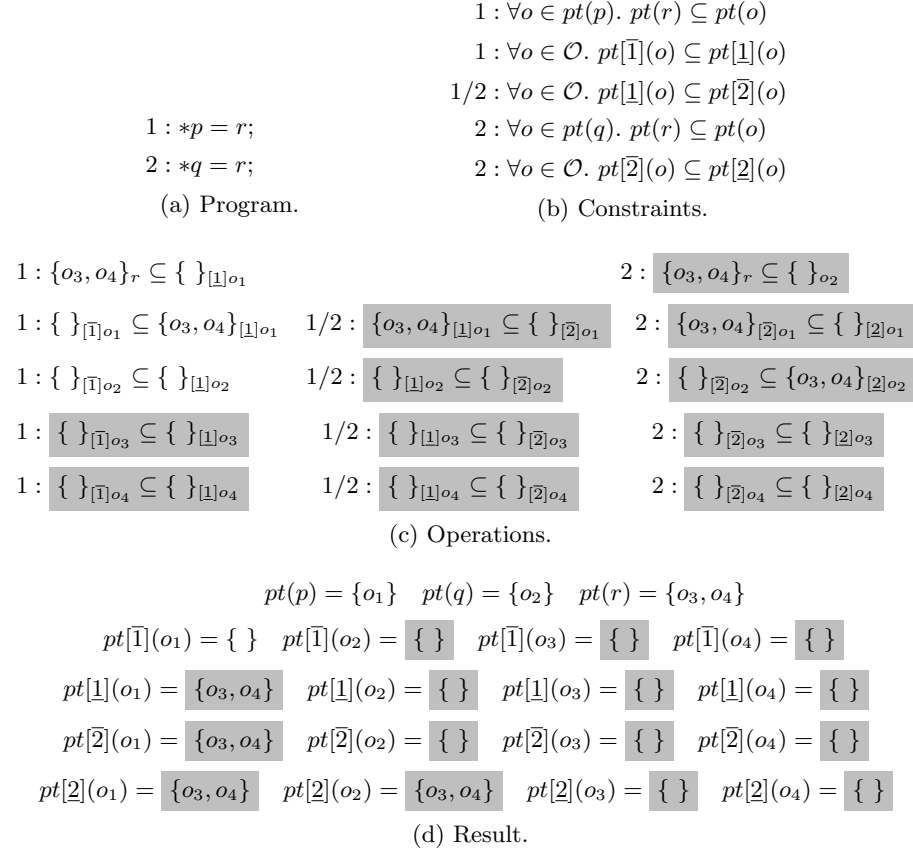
$1 : *p = r;$

$2 : *q = r;$

(a) Program.

$1 : \forall o \in pt(p).\ pt(r) \subseteq pt(o)$

$1 : \forall o \in \mathcal{O}.\ pt[\overline{1}](o) \subseteq pt[\underline{1}](o)$

$1/2 : \forall o \in \mathcal{O}.\ pt[\underline{1}](o) \subseteq pt[\overline{2}](o)$

$2 : \forall o \in pt(q).\ pt(r) \subseteq pt(o)$

$2 : \forall o \in \mathcal{O}.\ pt[\overline{2}](o) \subseteq pt[\underline{2}](o)$

(b) Constraints.

$1 : \{o_3, o_4\}_r \subseteq \{\ \}_{[\underline{1}]o_1}$

$1 : \{\ \}_{[\overline{1}]o_1} \subseteq \{o_3, o_4\}_{[\underline{1}]o_1}$

$1 : \{\ \}_{[\overline{1}]o_2} \subseteq \{\ \}_{[\underline{1}]o_2}$

$1 : \{\ \}_{[\overline{1}]o_3} \subseteq \{\ \}_{[\underline{1}]o_3}$

$1 : \{\ \}_{[\overline{1}]o_4} \subseteq \{\ \}_{[\underline{1}]o_4}$

$1/2 : \{o_3, o_4\}_{[\underline{1}]o_1} \subseteq \{\ \}_{[\overline{2}]o_1}$

$1/2 : \{\ \}_{[\underline{1}]o_2} \subseteq \{\ \}_{[\overline{2}]o_2}$

$1/2 : \{\ \}_{[\underline{1}]o_3} \subseteq \{\ \}_{[\overline{2}]o_3}$

$1/2 : \{\ \}_{[\underline{1}]o_4} \subseteq \{\ \}_{[\overline{2}]o_4}$

$2 : \{o_3, o_4\}_r \subseteq \{\ \}_{o_2}$

$2 : \{o_3, o_4\}_{[\overline{2}]o_1} \subseteq \{\ \}_{[\underline{2}]o_1}$

$2 : \{\ \}_{[\overline{2}]o_2} \subseteq \{o_3, o_4\}_{[\underline{2}]o_2}$

$2 : \{\ \}_{[\overline{2}]o_3} \subseteq \{\ \}_{[\underline{2}]o_3}$

$2 : \{\ \}_{[\overline{2}]o_4} \subseteq \{\ \}_{[\underline{2}]o_4}$

(c) Operations.

$pt(p) = \{o_1\}$ $pt(q) = \{o_2\}$ $pt(r) = \{o_3, o_4\}$

$pt[\overline{1}](o_1) = \{\ \}$ $pt[\overline{1}](o_2) = \{\ \}$ $pt[\overline{1}](o_3) = \{\ \}$ $pt[\overline{1}](o_4) = \{\ \}$

$pt[\underline{1}](o_1) = \{o_3, o_4\}$ $pt[\underline{1}](o_2) = \{\ \}$ $pt[\underline{1}](o_3) = \{\ \}$ $pt[\underline{1}](o_4) = \{\ \}$

$pt[\overline{2}](o_1) = \{o_3, o_4\}$ $pt[\overline{2}](o_2) = \{\ \}$ $pt[\overline{2}](o_3) = \{\ \}$ $pt[\overline{2}](o_4) = \{\ \}$

$pt[\underline{2}](o_1) = \{o_3, o_4\}$ $pt[\underline{2}](o_2) = \{o_3, o_4\}$ $pt[\underline{2}](o_3) = \{\ \}$ $pt[\underline{2}](o_4) = \{\ \}$

(d) Result.